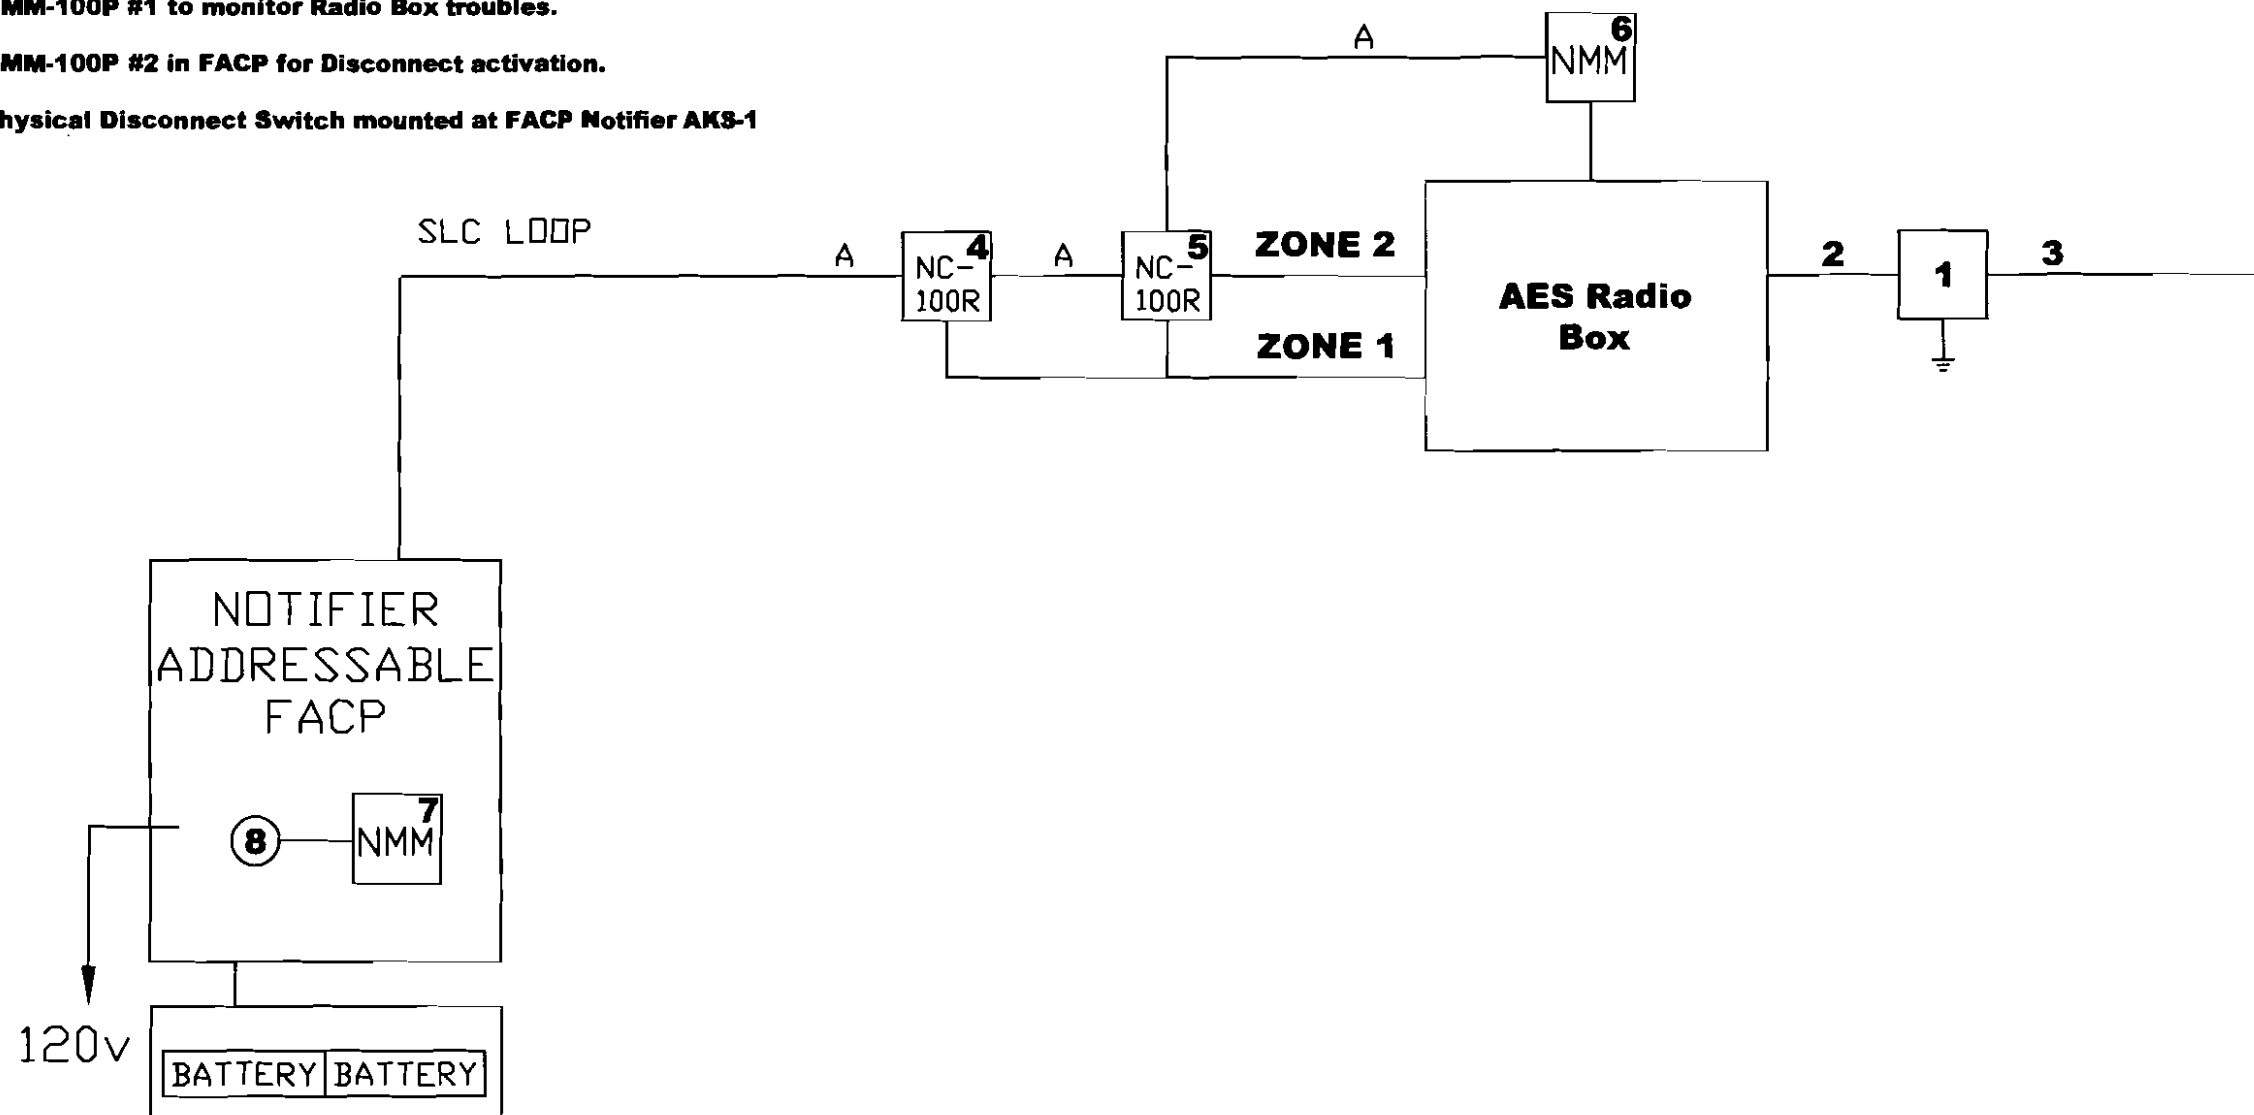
MM-100P #1 to monitor Radio Box troubles.

MM-100P #2 in FACP for Disconnect activation.

hysical Disconnect Switch mounted at FACP Notifier AKS-1

A

6
NMM

SLC LOOP

A

4
NC-100R

A

5
NC-100R

ZONE 2

ZONE 1

AES Radio Box

2

1

3

NOTIFIER ADDRESSABLE FACP

8

7
NMM

120v

BATTERY

BATTERY